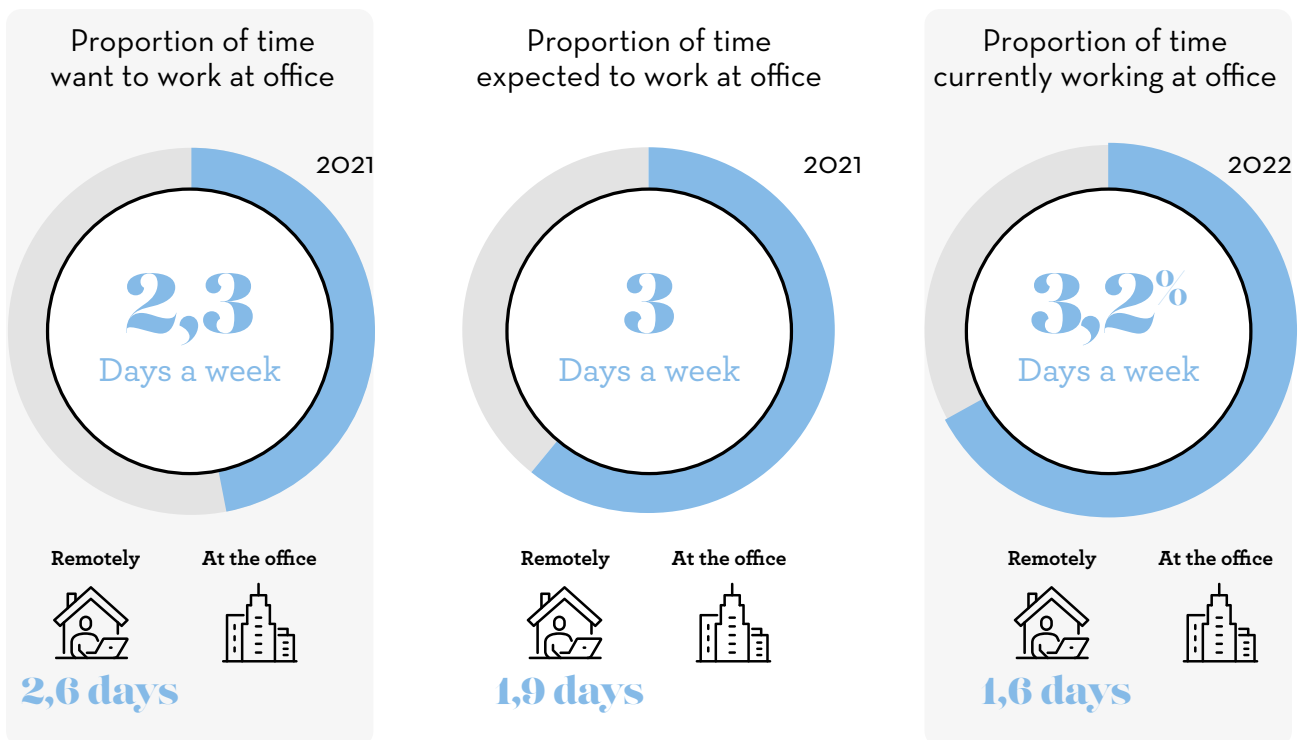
Proportion of time want to work at office

2021

2,3
Days a week

Remotely

At the office

2,6 days

Proportion of time expected to work at office

2021

3
Days a week

Remotely

At the office

1,9 days

Proportion of time currently working at office

2022

3,2%
Days a week

Remotely

At the office

1,6 days